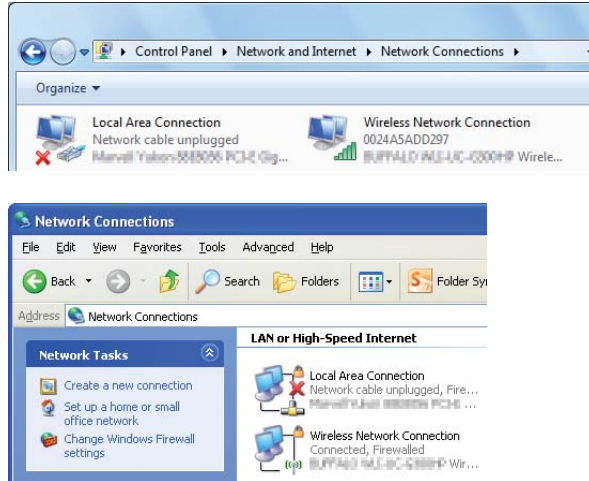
▸ Control Panel ▸ Network and Internet ▸ Network Connections ▸

Organize ▾

Local Area Connection
Network cable unplugged
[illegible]

Wireless Network Connection
0024A5ADD297
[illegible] Wirele...

Network Connections

File Edit View Favorites Tools Advanced Help

Back Search Folders Folder Sy

Address Network Connections

Network Tasks

Create a new connection

Set up a home or small office network

Change Windows Firewall settings

LAN or High-Speed Internet

Local Area Connection
Network cable unplugged, Fire...
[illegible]

Wireless Network Connection
Connected, Firewalled
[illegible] Wir...